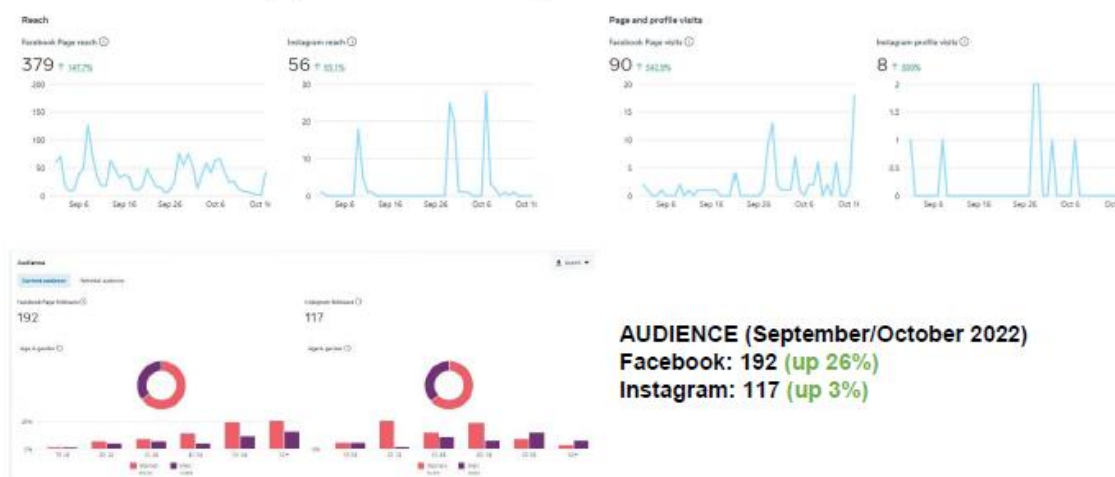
Reach

Facebook Page reach ⓘ

379 ↑ 147.7%

200
150
100
50
0

Sep 6 Sep 16 Sep 26 Oct 6 Oct 16

Instagram reach ⓘ

56 ↑ 93.1%

30
20
10
0

Sep 6 Sep 16 Sep 26 Oct 6 Oct 16

Page and profile visits

Facebook Page visits ⓘ

90 ↑ 542.9%

20
15
10
5
0

Sep 6 Sep 16 Sep 26 Oct 6 Oct 16

Instagram profile visits ⓘ

8 ↑ 300%

2
1.5
1
0.5
0

Sep 6 Sep 16 Sep 26 Oct 6 Oct

Audience

Current audience Potential audience

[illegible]

Facebook Page followers ⓘ

192

Age & gender ⓘ

20%
0%

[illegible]

Instagram followers ⓘ

117

Age & gender ⓘ

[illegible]

AUDIENCE (September/October 2022)
Facebook: 192 (up 26%)
Instagram: 117 (up 3%)